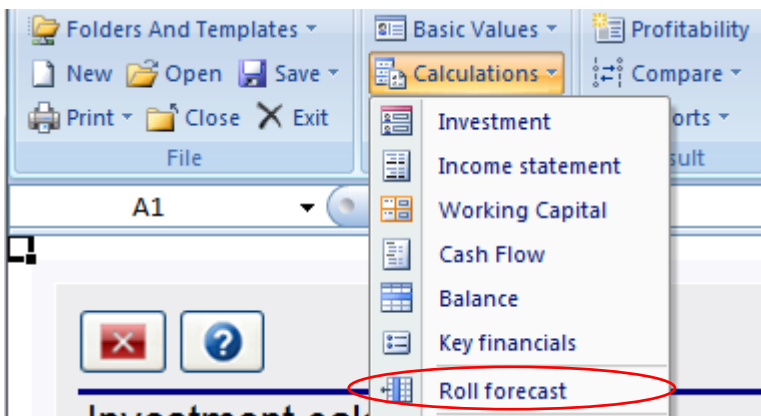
Folders And Templates
New Open Save
Print Close Exit
File

Basic Values
Calculations

Profitability
Compare
orts
sult

Investment
Income statement
Working Capital
Cash Flow
Balance
Key financials
Roll forecast

A1

Investment calc